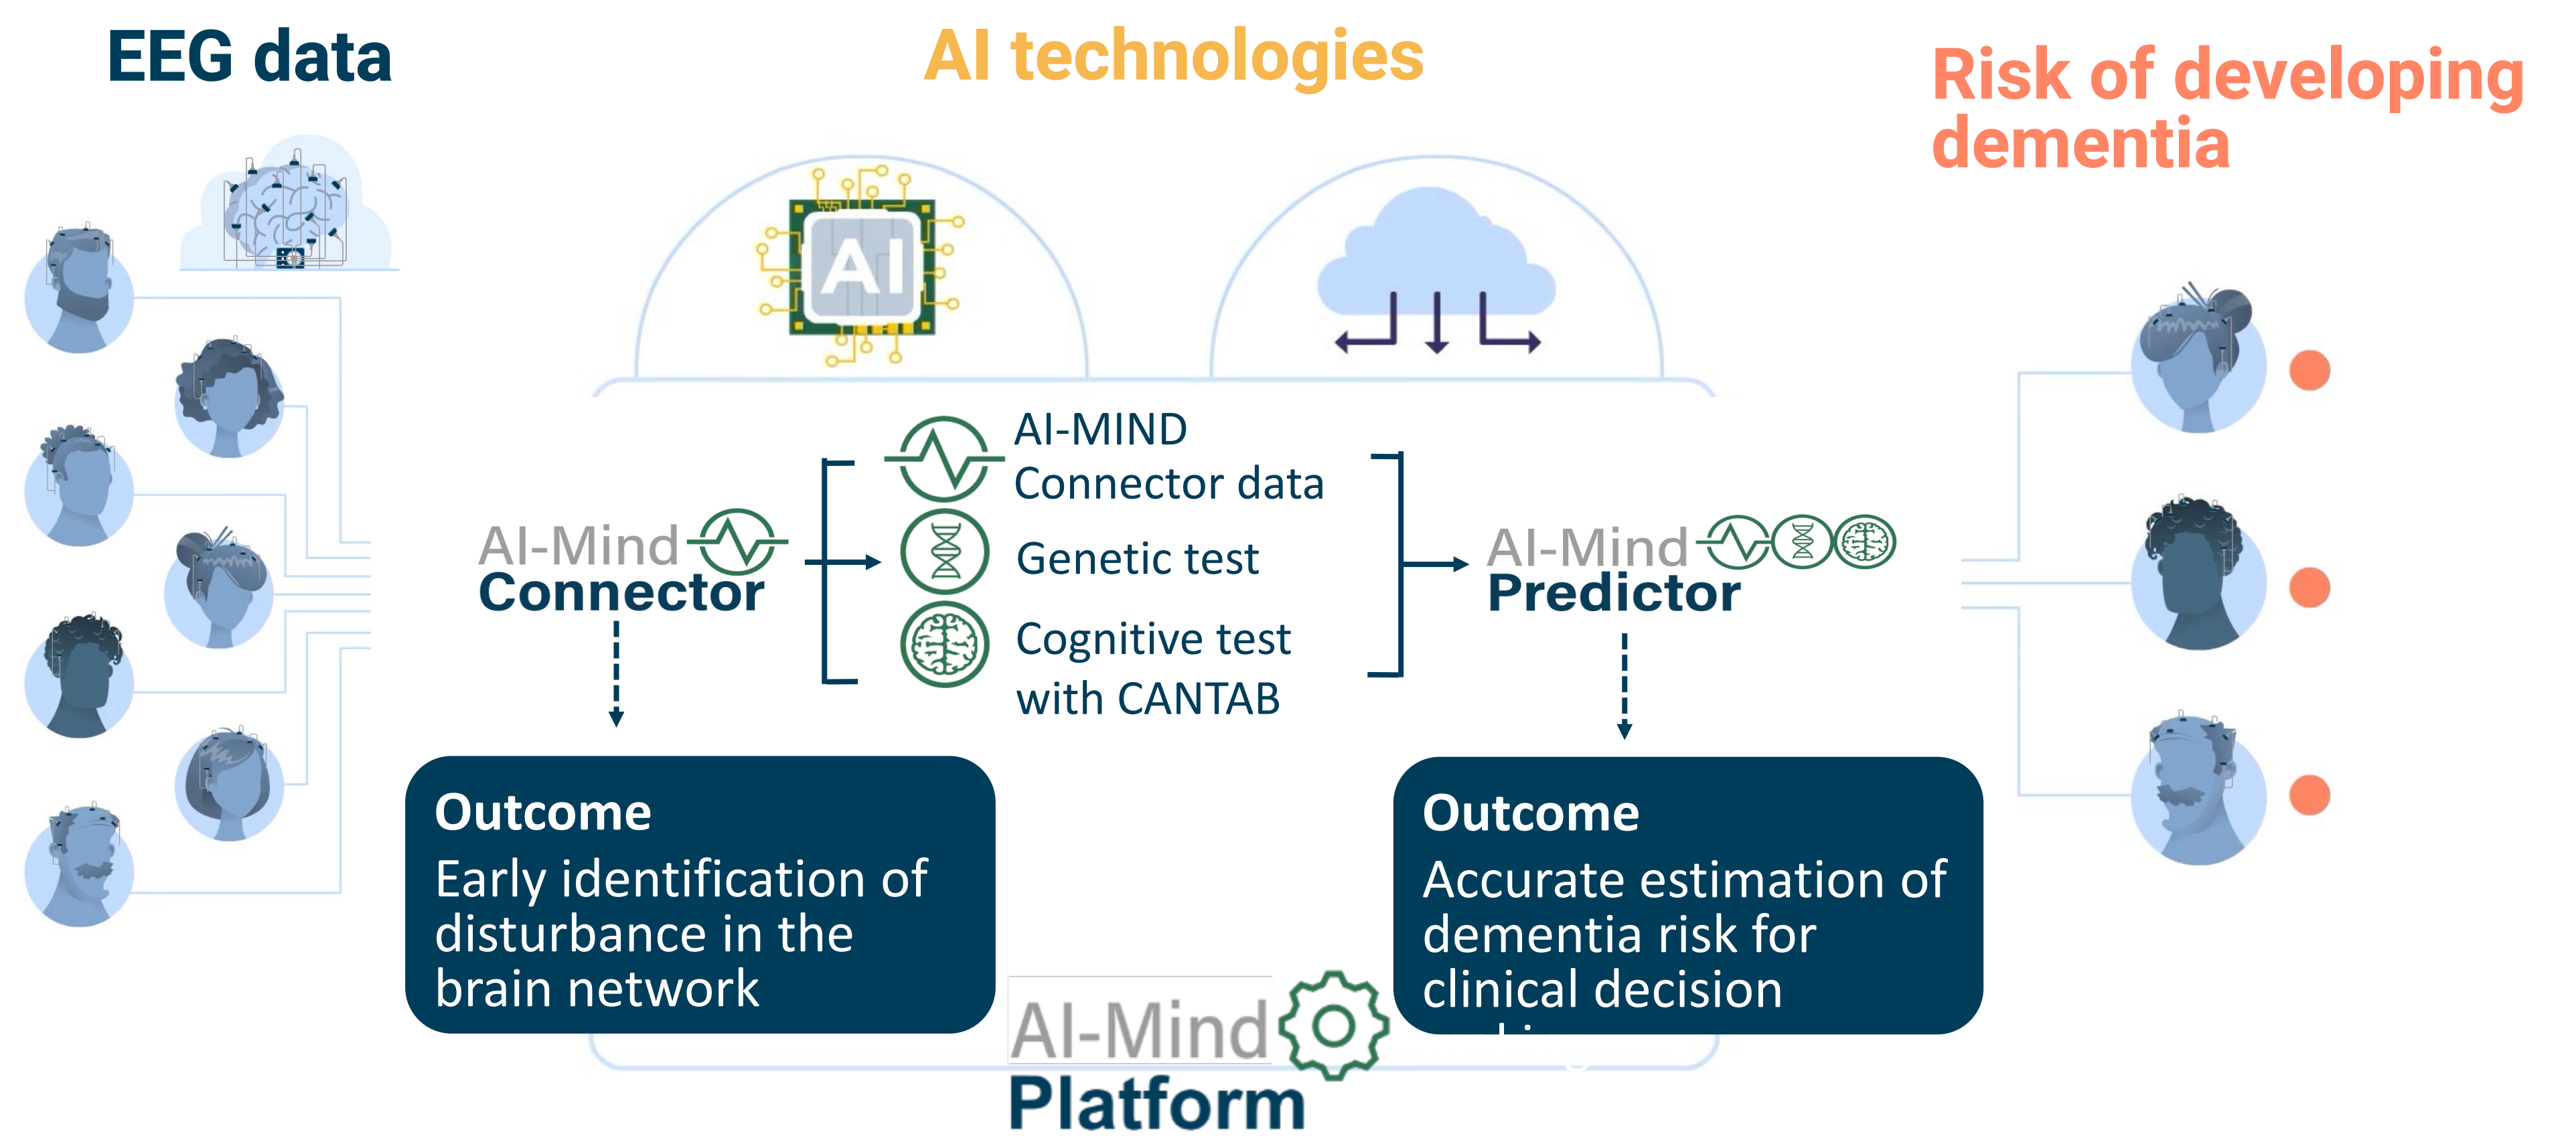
EEG data

AI technologies

Risk of developing dementia

AI

AI-Mind Connector

AI-MIND Connector data

Genetic test

Cognitive test with CANTAB

AI-Mind Predictor

Outcome
Early identification of disturbance in the brain network

Outcome
Accurate estimation of dementia risk for clinical decision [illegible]

AI-Mind Platform